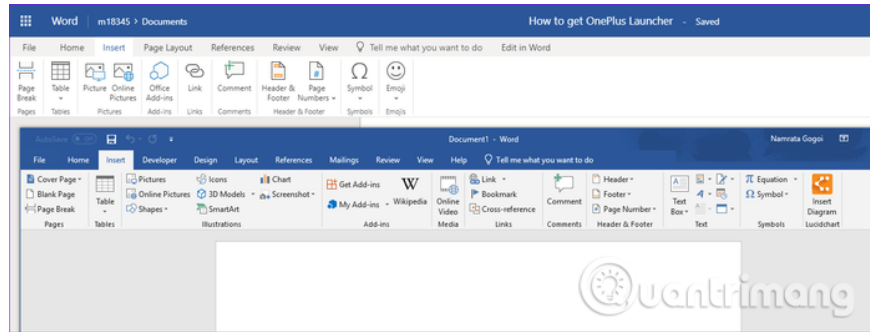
Word m18345 > Documents How to get OnePlus Launcher - Saved

File Home Insert Page Layout References Review View Tell me what you want to do Edit in Word

Page Break Table Picture Online Pictures Office Add-ins Link Comment Header & Footer Page Numbers Symbol Emoji

Pages Tables Pictures Add-ins Links Comments Header & Footer Symbols Emojis

AutoSave Document1 - Word Namrata Gogoi

File Home Insert Developer Design Layout References Mailings Review View Help Tell me what you want to do

Cover Page Blank Page Page Break Table Pictures Online Pictures Shapes Icons 3D Models SmartArt Chart Screenshot Get Add-ins My Add-ins Wikipedia Online Video Link Bookmark Cross-reference Comment Header Footer Page Number Text Box Equation Symbol Insert Diagram

Pages Tables Illustrations Add-ins Media Links Comments Header & Footer Text Symbols Lucidchart

Quantrimang